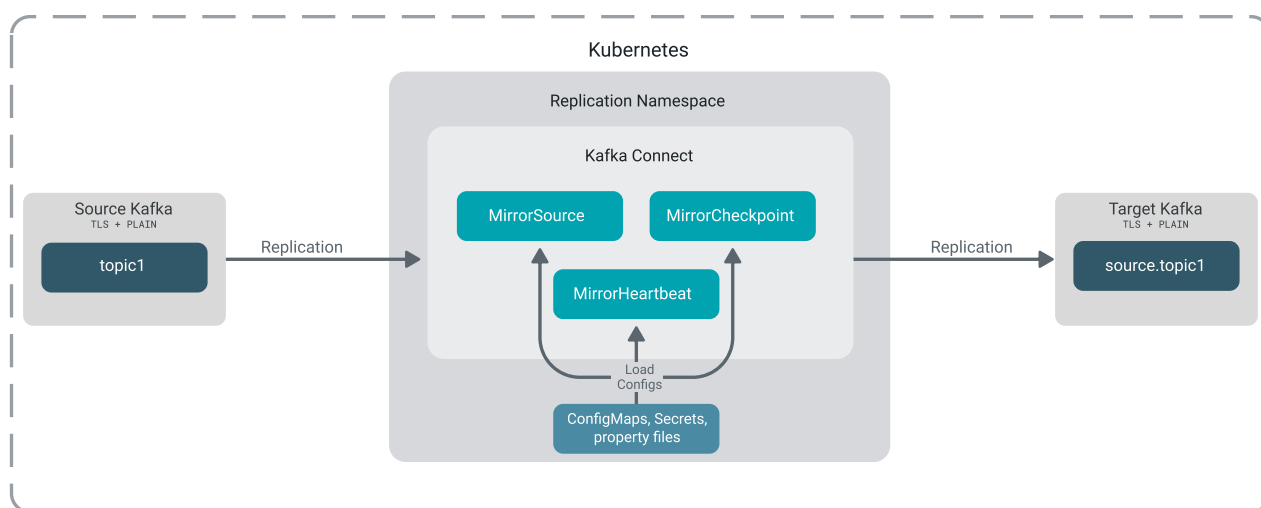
Kubernetes

Replication Namespace

Kafka Connect

Source Kafka
TLS + PLAIN

topic1

Replication

MirrorSource

MirrorCheckpoint

MirrorHeartbeat

Load Configs

ConfigMaps, Secrets, property files

Replication

Target Kafka
TLS + PLAIN

source.topic1